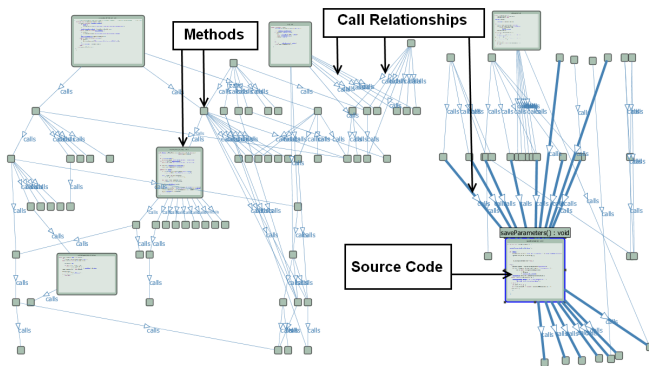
Methods

Call Relationships

Source Code

saveParameters() : void

calls calls calls calls calls calls calls calls calls calls calls calls calls calls calls calls calls calls calls calls calls calls calls calls calls calls calls calls calls calls calls calls calls calls calls calls calls calls calls calls